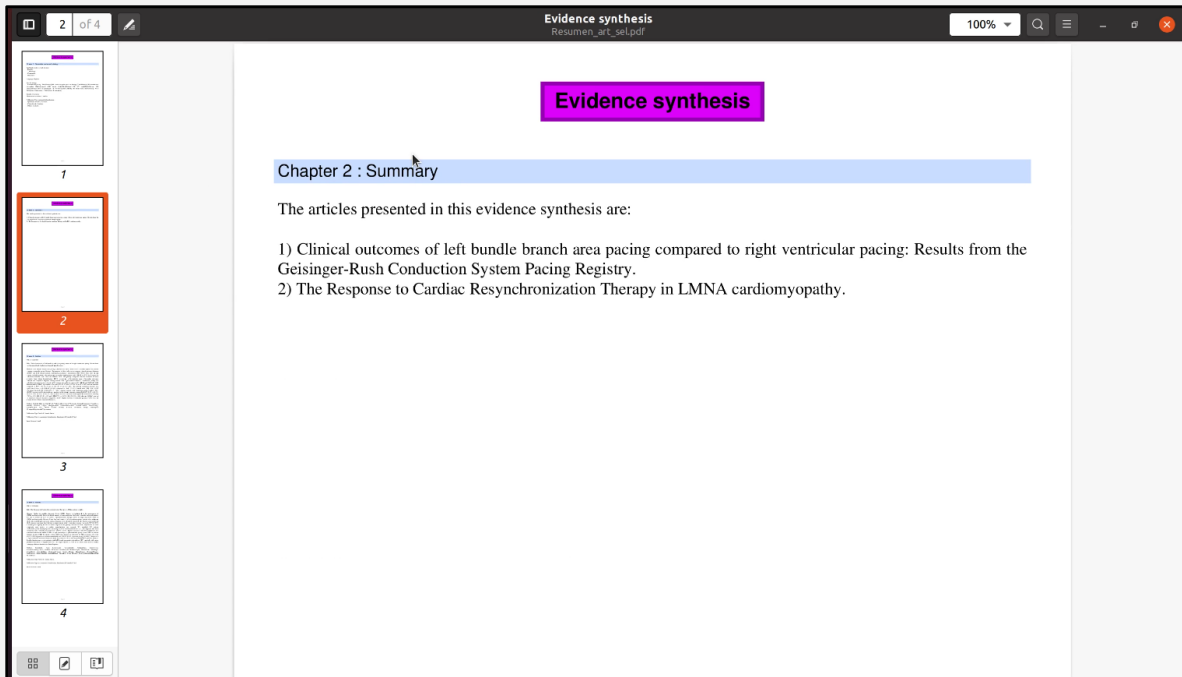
2 of 4

Evidence synthesis
Resumen_art_sel.pdf

100%

1

2

3

4

Evidence synthesis

Chapter 2 : Summary

The articles presented in this evidence synthesis are:

1) Clinical outcomes of left bundle branch area pacing compared to right ventricular pacing: Results from the Geisinger-Rush Conduction System Pacing Registry.
2) The Response to Cardiac Resynchronization Therapy in LMNA cardiomyopathy.